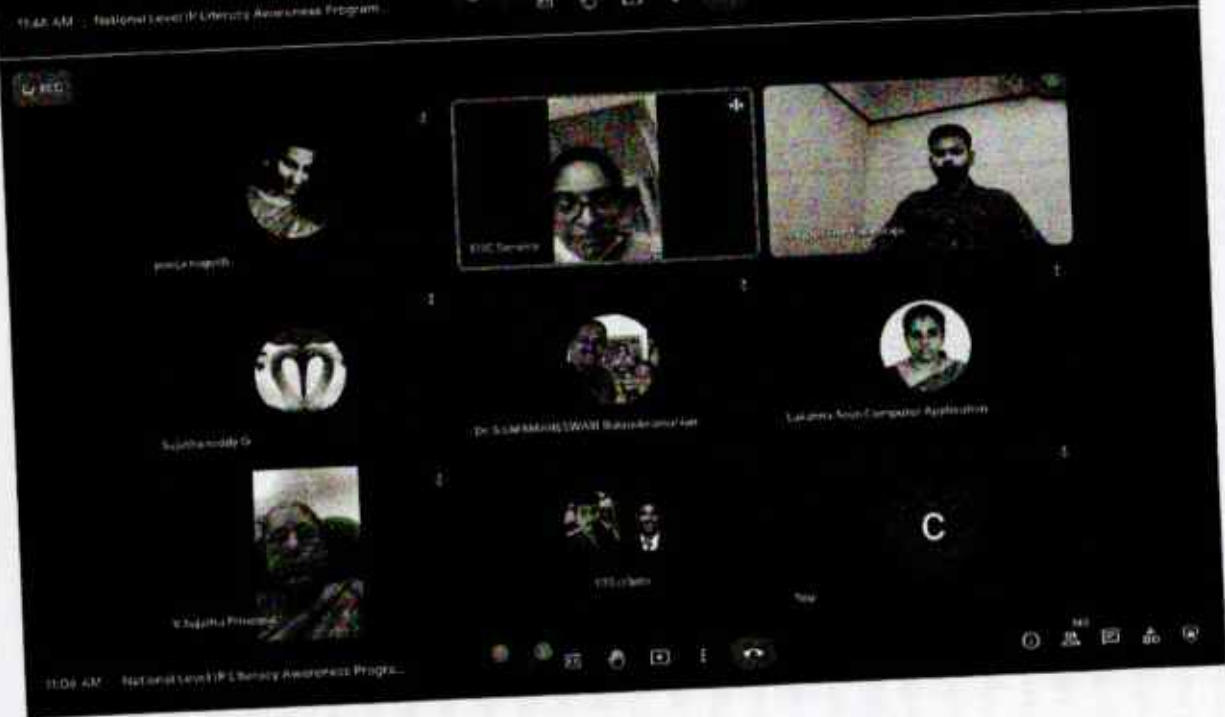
11:48 AM | National Level IP Literacy Awareness Program

REC

pooja nagesh

IIC Samanta

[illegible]

Sujatha reddy G

Dr S SWARNAMAHESWARI Balasubramanian

Lakshmi Arun Computer Application

K Sujatha Principal

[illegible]

C

You

11:06 AM | National Level IP Literacy Awareness Progra...